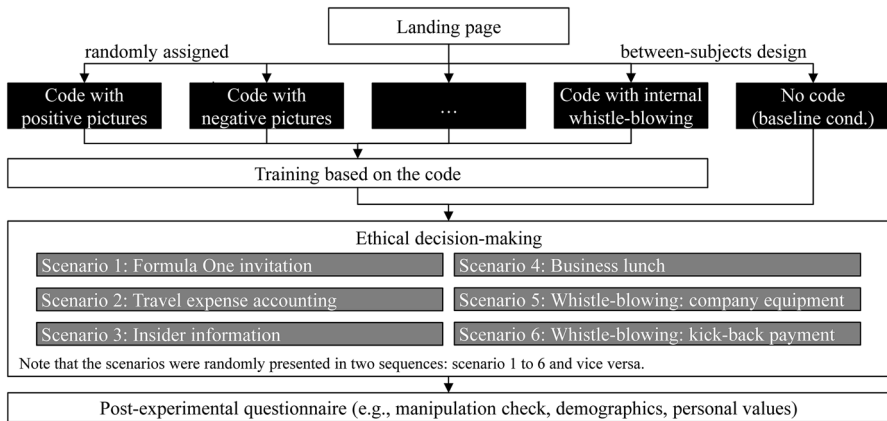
Landing page

randomly assigned

between-subjects design

Code with positive pictures

Code with negative pictures

…

Code with internal whistle-blowing

No code (baseline cond.)

Training based on the code

Ethical decision-making

Scenario 1: Formula One invitation

Scenario 4: Business lunch

Scenario 2: Travel expense accounting

Scenario 5: Whistle-blowing: company equipment

Scenario 3: Insider information

Scenario 6: Whistle-blowing: kick-back payment

Note that the scenarios were randomly presented in two sequences: scenario 1 to 6 and vice versa.

Post-experimental questionnaire (e.g., manipulation check, demographics, personal values)